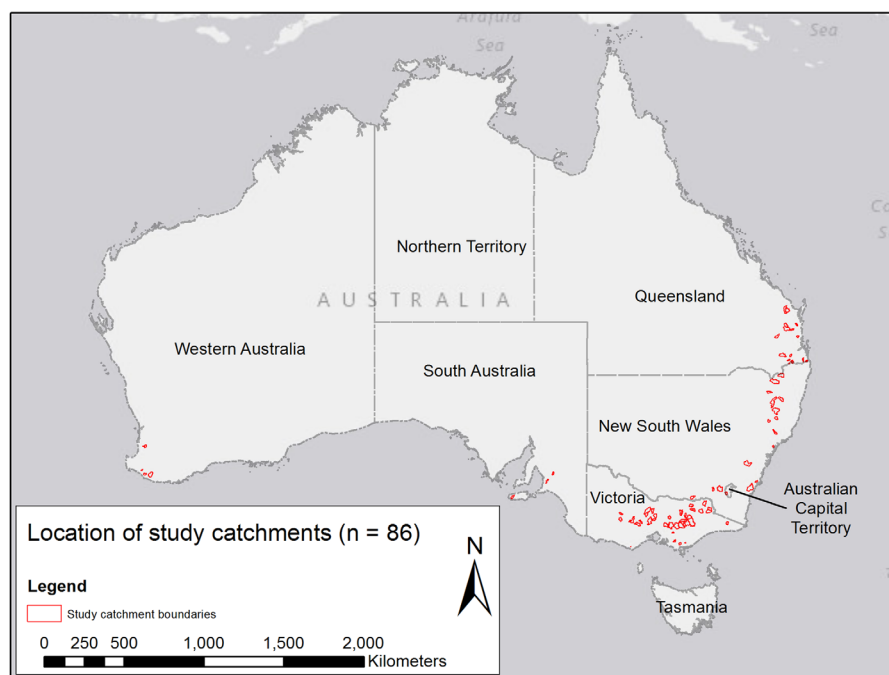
Arafura Sea

Sea

Co S

Northern Territory

AUSTRALIA

Queensland

Western Australia

South Australia

New South Wales

Victoria

Australian Capital Territory

Tasmania

Location of study catchments (n = 86)

N

Legend

Study catchment boundaries

0 250 500 1,000 1,500 2,000 Kilometers